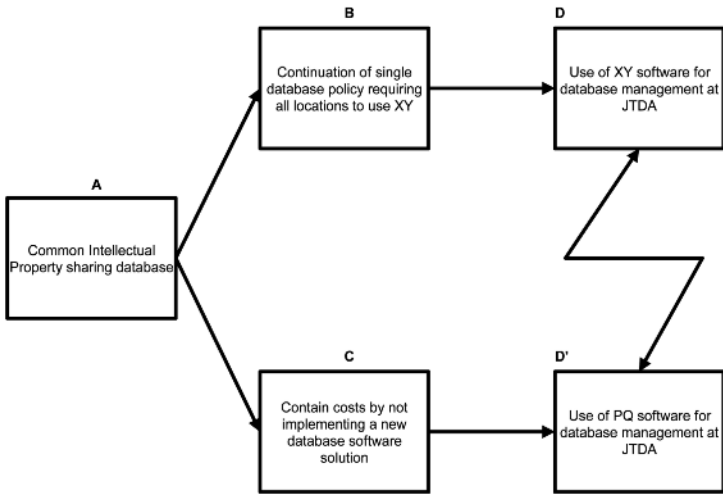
B

Continuation of single database policy requiring all locations to use XY

D

Use of XY software for database management at JTDA

A

Common Intellectual Property sharing database

C

Contain costs by not implementing a new database software solution

D'

Use of PQ software for database management at JTDA